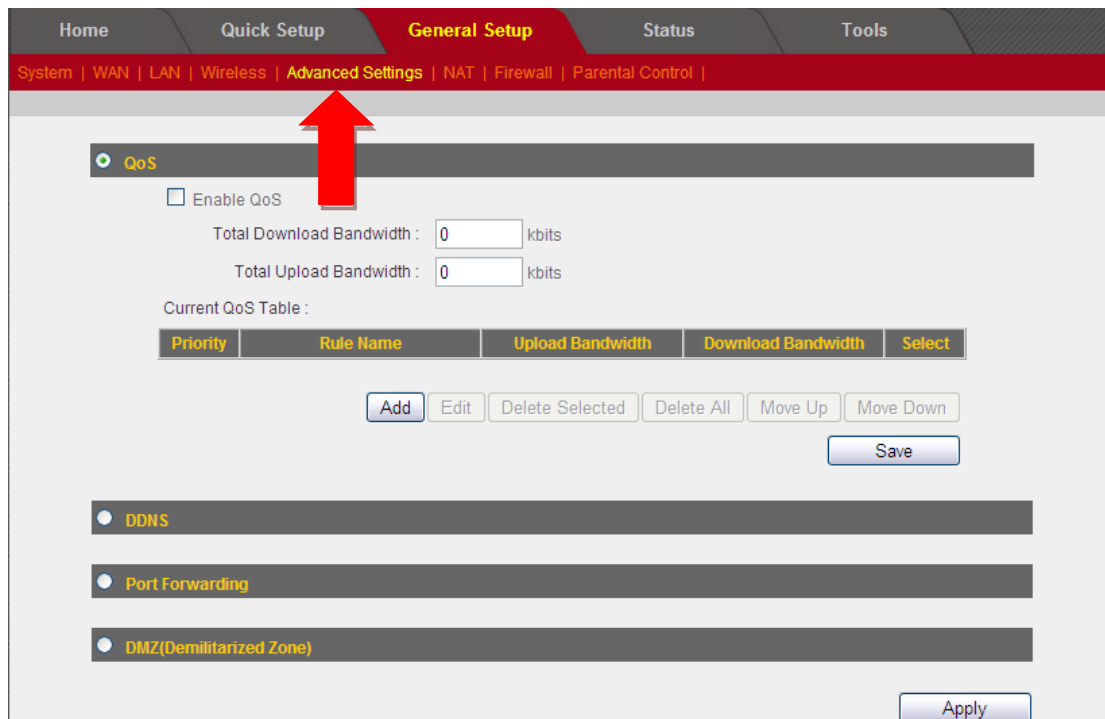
Home | Quick Setup | General Setup | Status | Tools

System | WAN | LAN | Wireless | Advanced Settings | NAT | Firewall | Parental Control |

QoS

Enable QoS

Total Download Bandwidth : 0 kbits

Total Upload Bandwidth : 0 kbits

Current QoS Table :

| Priority | Rule Name | Upload Bandwidth | Download Bandwidth | Select |
|---|---|---|---|---|

Add | Edit | Delete Selected | Delete All | Move Up | Move Down

Save

DDNS

Port Forwarding

DMZ(Demilitarized Zone)

Apply